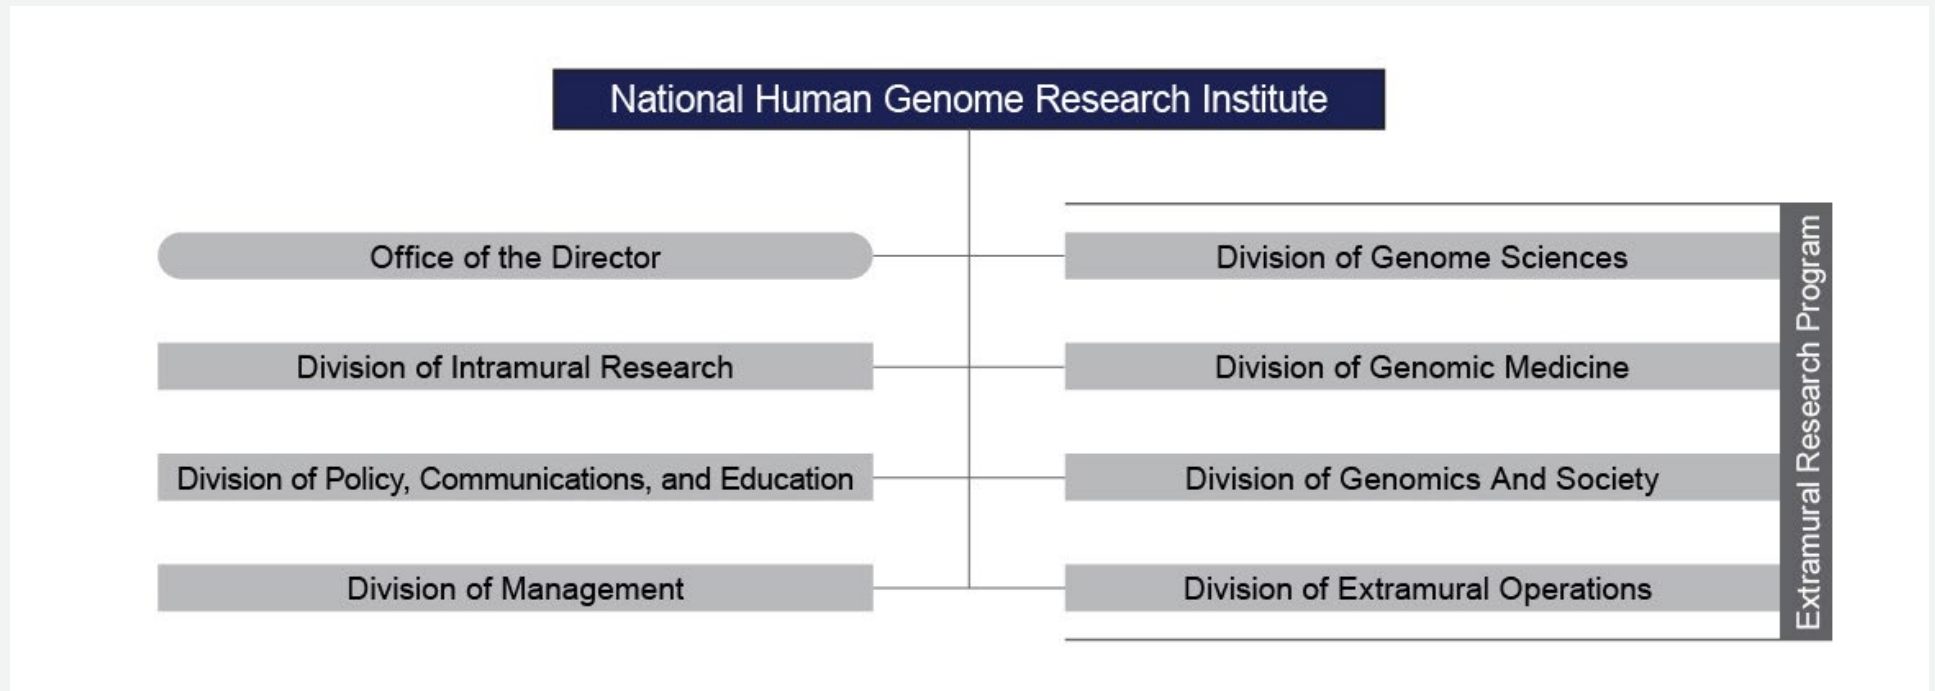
National Human Genome Research Institute

Office of the Director

Division of Intramural Research

Division of Policy, Communications, and Education

Division of Management

Division of Genome Sciences

Division of Genomic Medicine

Division of Genomics And Society

Division of Extramural Operations

Extramural Research Program